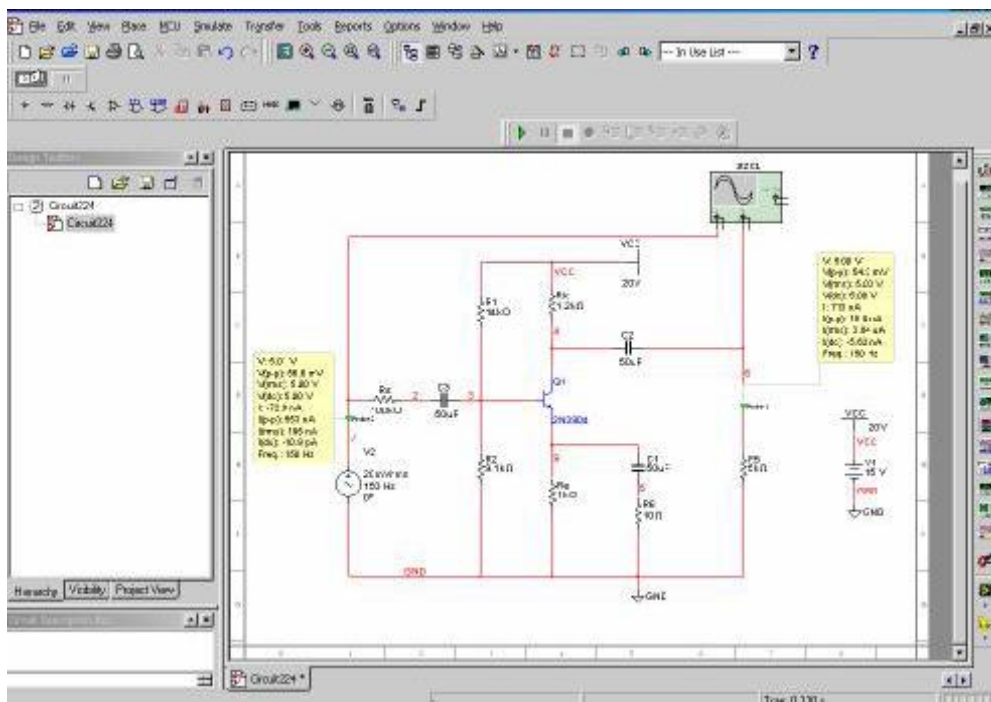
File Edit View Place MCU Simulate Transfer Tools Reports Options Window Help

--- In Use List ---

?

Design Toolbox

Circuit224

Circuit224

Hierarchy Visibility Project View

XSC1

VCC

20V

VCC

R1
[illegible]

Rc
1.2kΩ

4

C2

50uF

V: 6.08 V
V(p-p): 54.0 mV
V(rms): 6.08 V
V(dc): 6.08 V
I: 770 nA
I(p-p): 18.6 nA
I(rms): 3.84 nA
I(dc): -5.62 nA
Freq.: 150 Hz

V: 5.0 V
V(p-p): 56.8 mV
V(rms): 5.80 V
V(dc): 5.80 V
I: -72.9 nA
I(p-p): 959 nA
I(rms): 195 nA
I(dc): -10.9 pA
Freq.: 150 Hz

Rs
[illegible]

2

C3

50uF

3

Q1

2N3904

6

Probe1

Probe2

V2

20 mVrms
150 Hz
0°

R2
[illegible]

9

Re
1kΩ

C1
50uF

5

R6
10Ω

RL
5kΩ

VCC

20V

VCC

V1
15 V

GND

GND

GND

Circuit224 *

Tran: 0.120 s